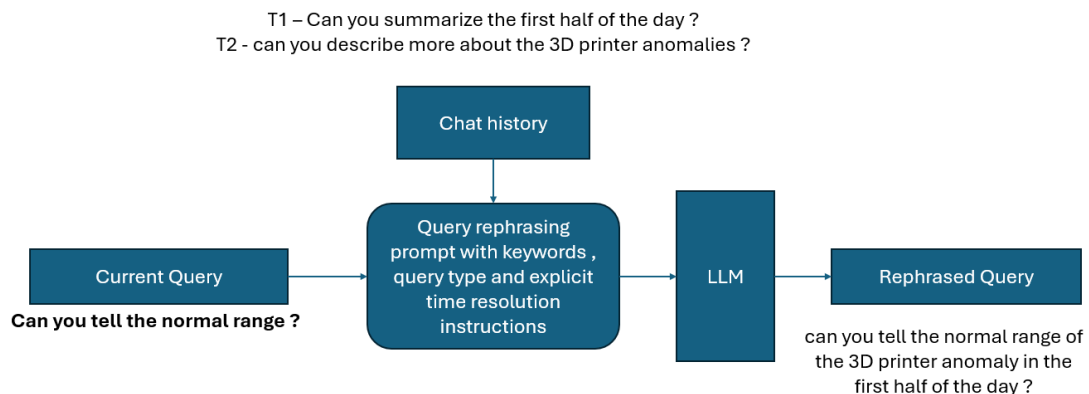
T1 – Can you summarize the first half of the day ?
T2 - can you describe more about the 3D printer anomalies ?

Chat history

Current Query

Can you tell the normal range ?

Query rephrasing prompt with keywords , query type and explicit time resolution instructions

LLM

Rephrased Query

can you tell the normal range of the 3D printer anomaly in the first half of the day ?